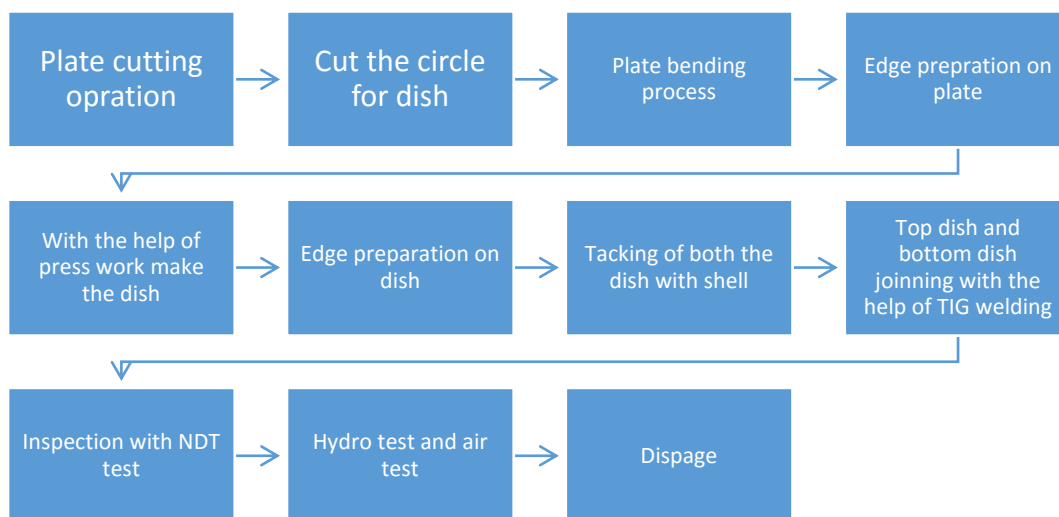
Plate cutting opration

Cut the circle for dish

Plate bending process

Edge prepration on plate

With the help of press work make the dish

Edge preparation on dish

Tacking of both the dish with shell

Top dish and bottom dish joinning with the help of TIG welding

Inspection with NDT test

Hydro test and air test

Dispage